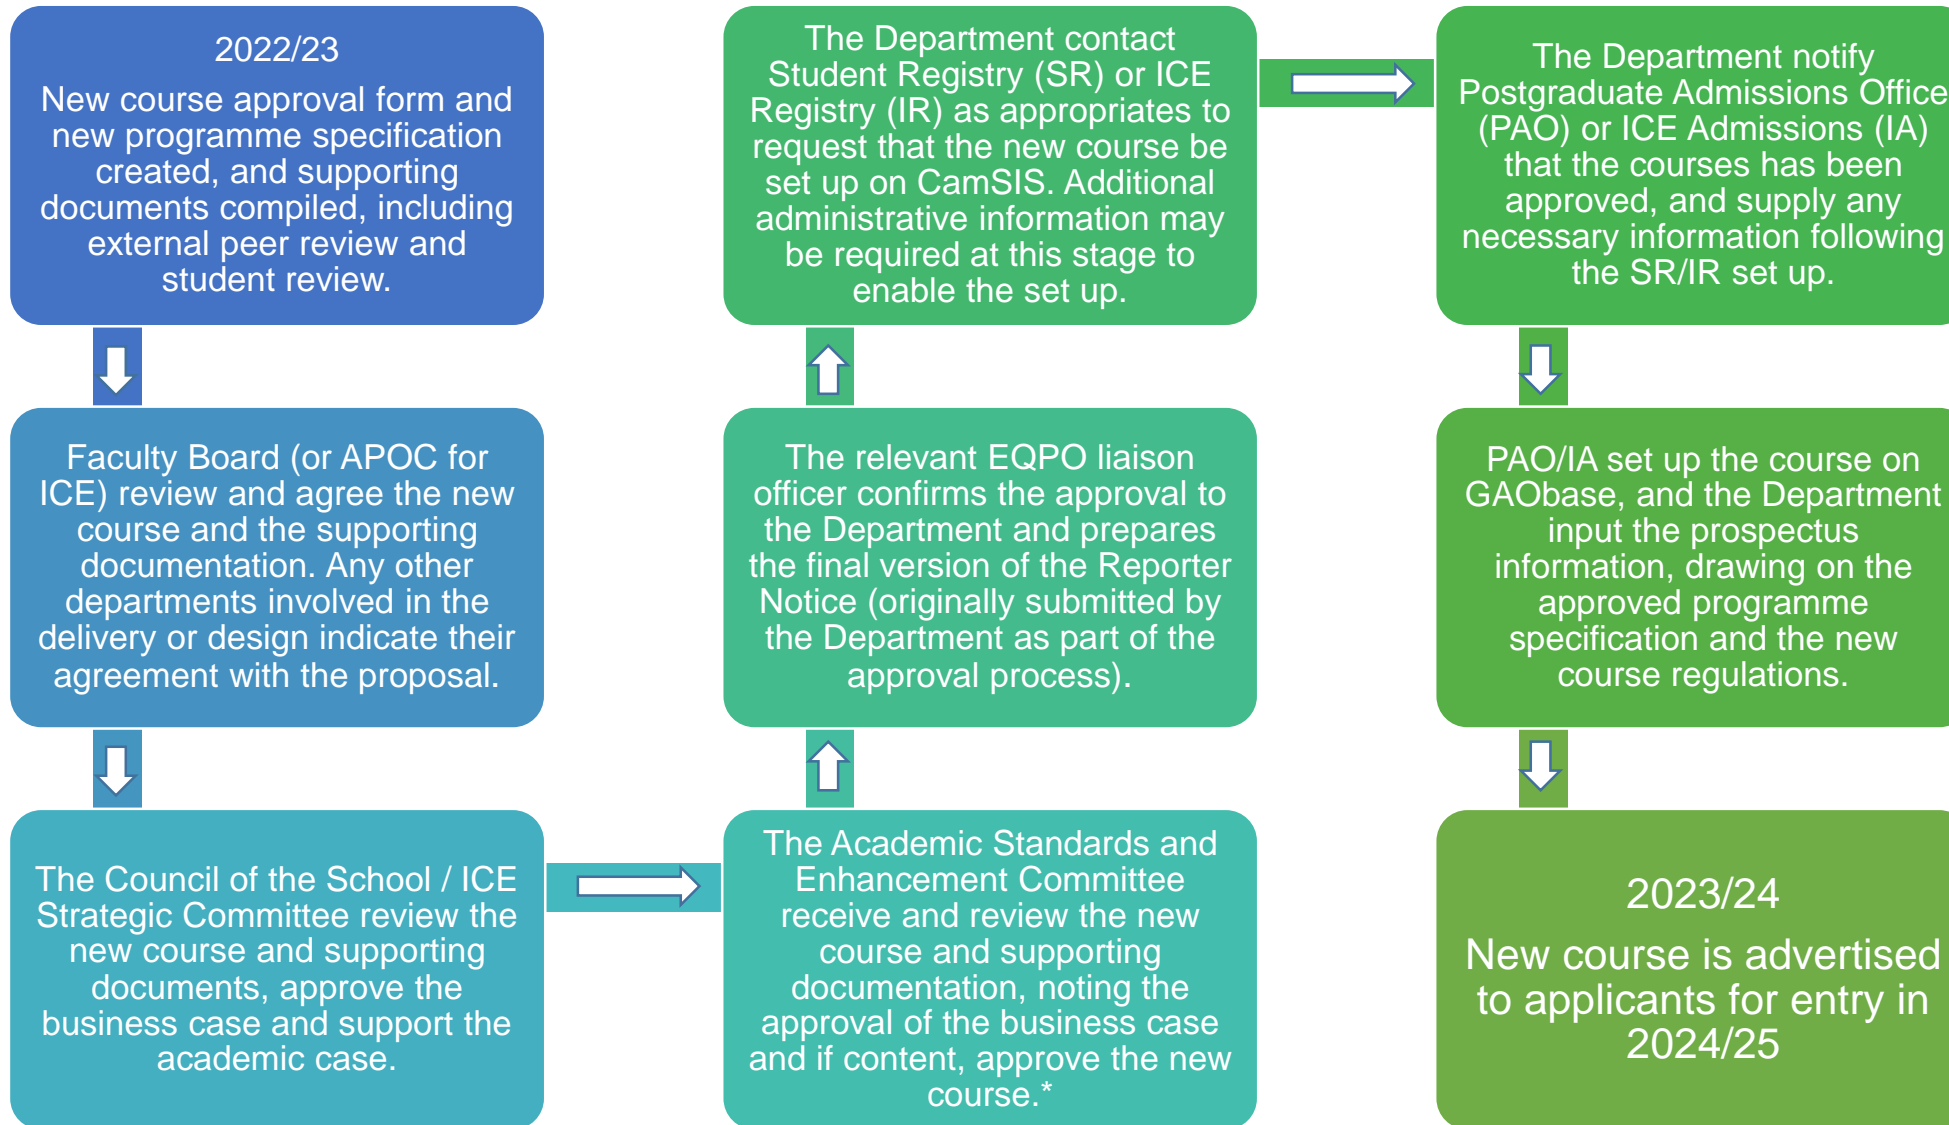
2022/23

New course approval form and new programme specification created, and supporting documents compiled, including external peer review and student review.

Faculty Board (or APOC for ICE) review and agree the new course and the supporting documentation. Any other departments involved in the delivery or design indicate their agreement with the proposal.

The Council of the School / ICE Strategic Committee review the new course and supporting documents, approve the business case and support the academic case.

The Academic Standards and Enhancement Committee receive and review the new course and supporting documentation, noting the approval of the business case and if content, approve the new course.*

The relevant EQPO liaison officer confirms the approval to the Department and prepares the final version of the Reporter Notice (originally submitted by the Department as part of the approval process).

The Department contact Student Registry (SR) or ICE Registry (IR) as appropriates to request that the new course be set up on CamSIS. Additional administrative information may be required at this stage to enable the set up.

The Department notify Postgraduate Admissions Office (PAO) or ICE Admissions (IA) that the courses has been approved, and supply any necessary information following the SR/IR set up.

PAO/IA set up the course on GAObase, and the Department input the prospectus information, drawing on the approved programme specification and the new course regulations.

2023/24

New course is advertised to applicants for entry in 2024/25